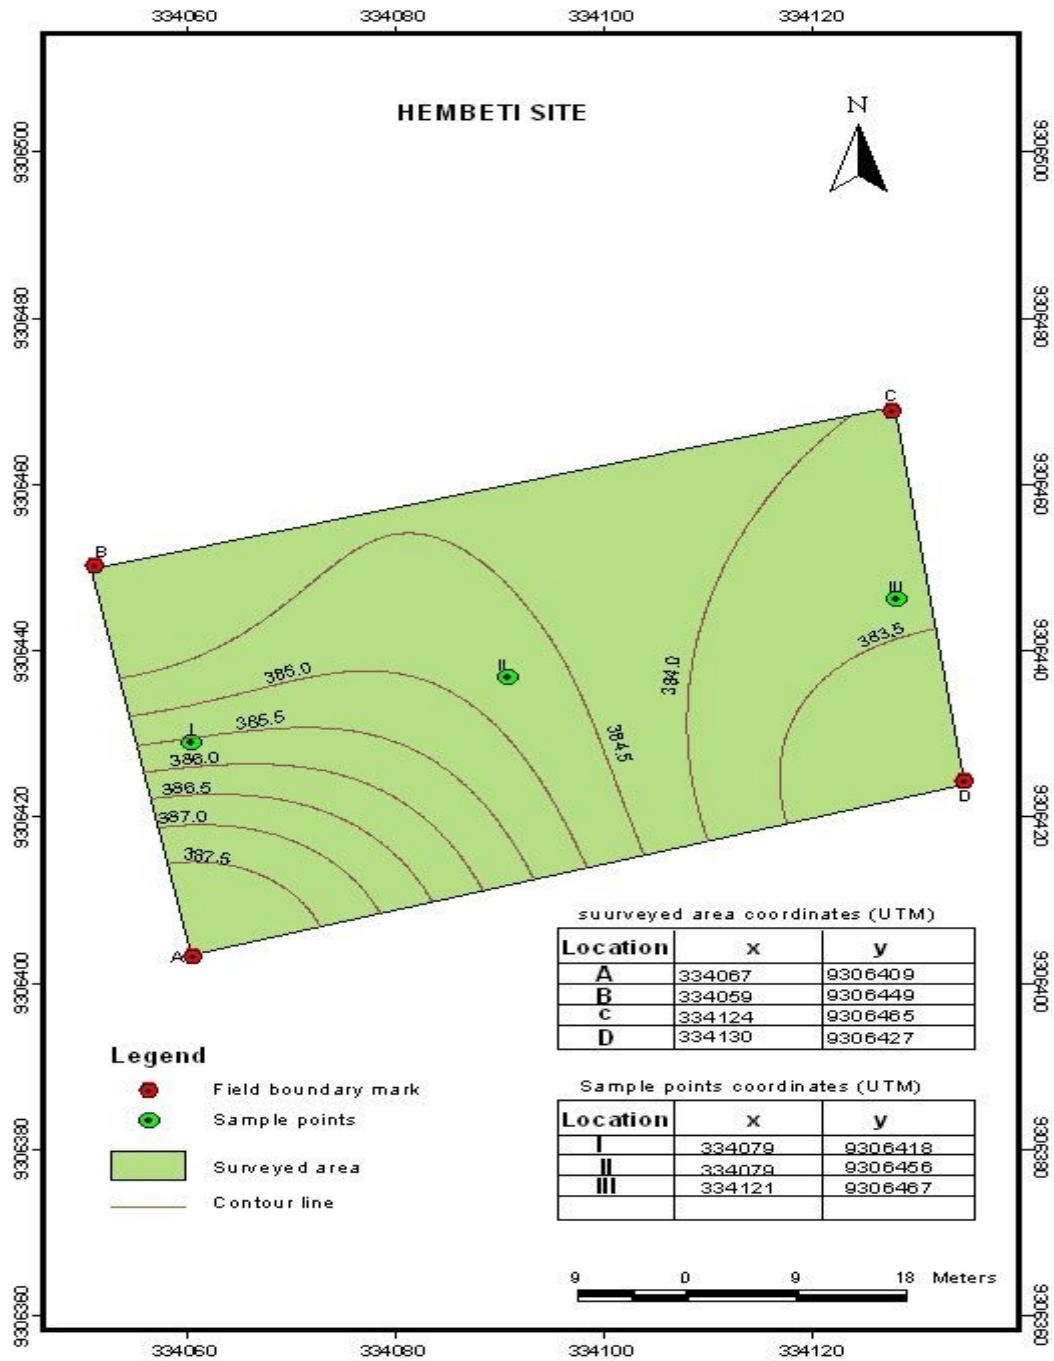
334060 334080 334100 334120

HEMBETI SITE

N

9306500 9306480 9306460 9306440 9306420 9306400 9306380 9306360

9306500 9306480 9306460 9306440 9306420 9306400 9306380 9306360

C

B

III

383.5

385.0

II

384.0

385.5

I

386.0

384.5

386.5

D

387.0

387.5

A

suurveyed area coordinates (UTM)

| Location | x | y |
|---|---|---|
| A | 334067 | 9306409 |
| B | 334059 | 9306449 |
| c | 334124 | 9306465 |
| D | 334130 | 9306427 |

Legend

Field boundary mark

Sample points

Surveyed area

Contour line

Sample points coordinates (UTM)

| Location | x | y |
|---|---|---|
| I | 334079 | 9306418 |
| II | 334079 | 9306456 |
| III | 334121 | 9306467 |
| | | |

9 0 9 18 Meters

334060 334080 334100 334120